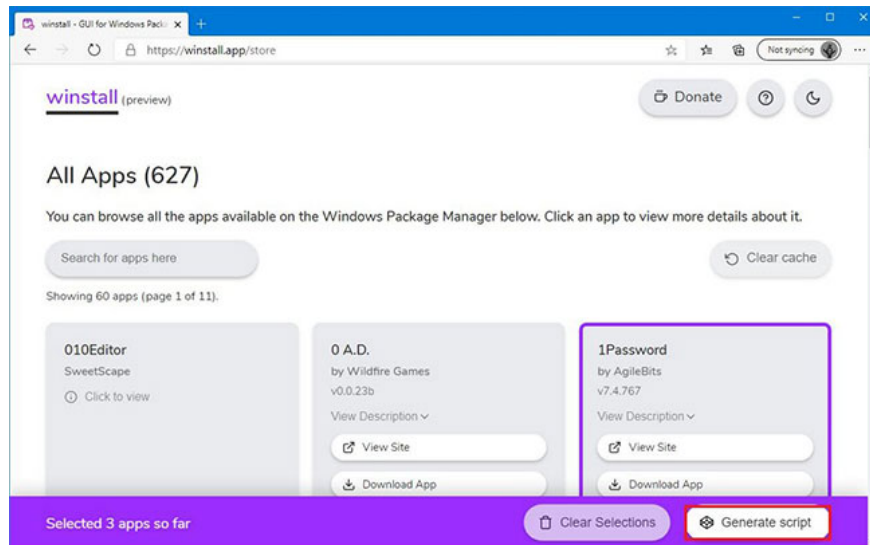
winstall - GUI for Windows Pack

https://winstall.app/store

Not syncing

winstall (preview)

Donate

All Apps (627)

You can browse all the apps available on the Windows Package Manager below. Click an app to view more details about it.

Search for apps here

Clear cache

Showing 60 apps (page 1 of 11).

010Editor
SweetScape
Click to view

0 A.D.
by Wildfire Games
v0.0.23b
View Description
View Site
Download App

1Password
by AgileBits
v7.4.767
View Description
View Site
Download App

Selected 3 apps so far

Clear Selections

Generate script